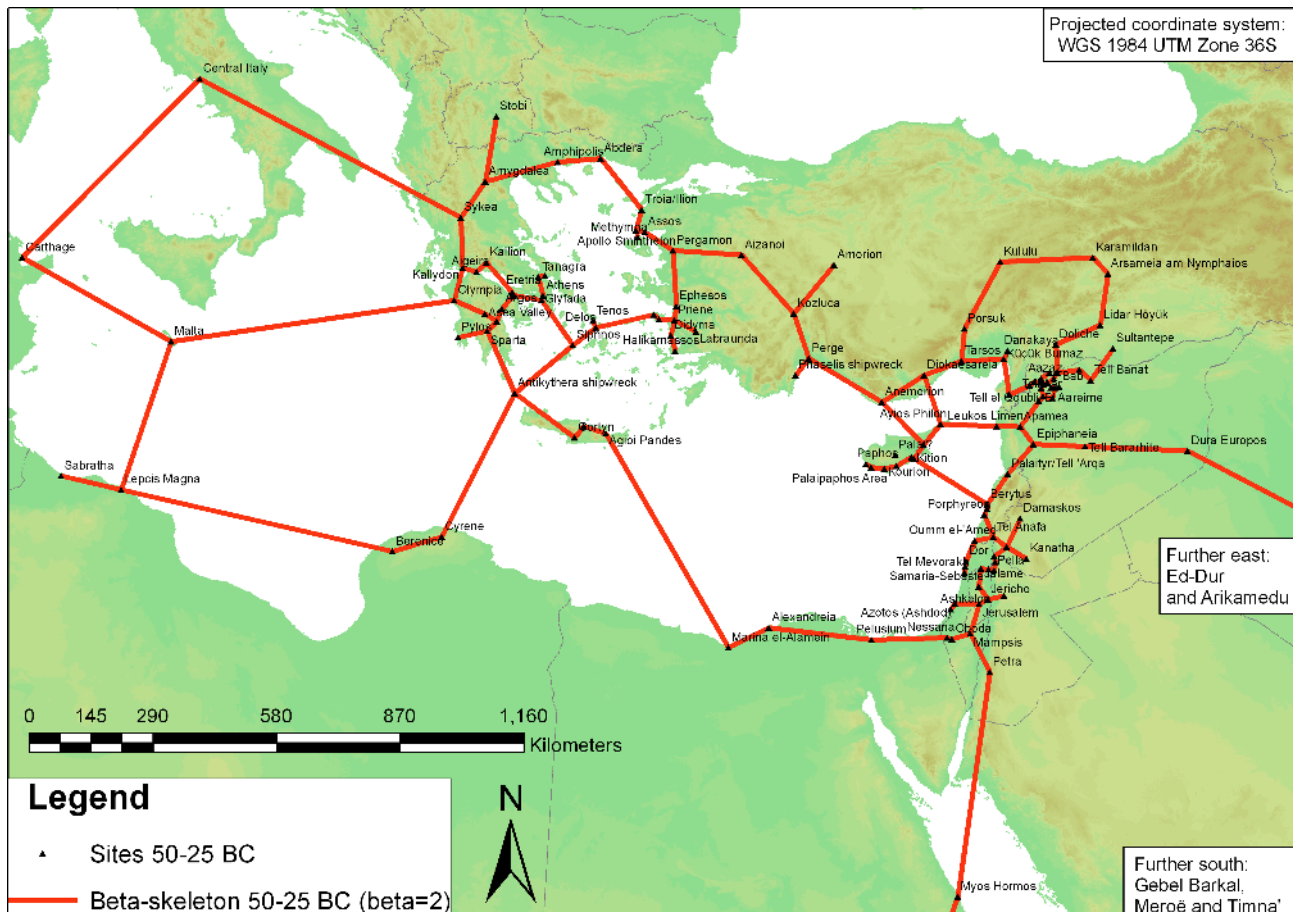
Projected coordinate system:
WGS 1984 UTM Zone 36S

Central Italy
Stobi
Amphipolis
Abdera
Amyclaiea
Troia/Ilion
Sykea
Assos
Methymna
Apollo Smintheion
Pergamon
Aizanoi
Amorion
Kululu
Karamildan
Arsameia am Nymphaios
Carthage
Kallion
Aigeira
Tanagra
Kallydon
Eretria
Athens
Olympia
Argos
Glyfada
Tenos
Delos
Siphnos
Ephesos
Priene
Didyma
Halikarnassos
Labraunda
Kozluca
Porsuk
Lidar Hoyuk
Doliche
Sultantepe
Danakaya
Küçük Burnaz
Tarsos
Diokaesareia
Tell Banat
Area Valley
Pylos
Sparta
Malta
Perge
Phaselis shipwreck
Antikythera shipwreck
Anemorion
Tell el Qdubi
El Aareime
Aylos Philon
Leukos Limen
Apamea
Gortyn
Agioi Pandes
Epiphaneia
Tell Barashie
Dura Europos
Paphos
Palaipaphos Area
Kition
Kourion
Palatyr/Tell 'Arqa
Sabratha
Lepcis Magna
Berytus
Damaskos
Porphyreon
Cyrene
Berenice
Oumm el-'Amed
Tel Anafa
Kanatha
Tel Mevorakh
Dor
Pella
Samaria-Sebaste
Jericho
Ashkalon
Alexandreia
Azotos (Ashdod)
Jerusalem
Nessana
Oboda
Pelusium
Marina el-Alamein
Mampsis
Petra
Further east:
Ed-Dur
and Arikamedu

0 145 290 580 870 1,160
Kilometers

N

Legend
Sites 50-25 BC
Beta-skeleton 50-25 BC (beta=2)

Myos Hormos
Further south:
Gebel Barkal,
Meroë and Timna'